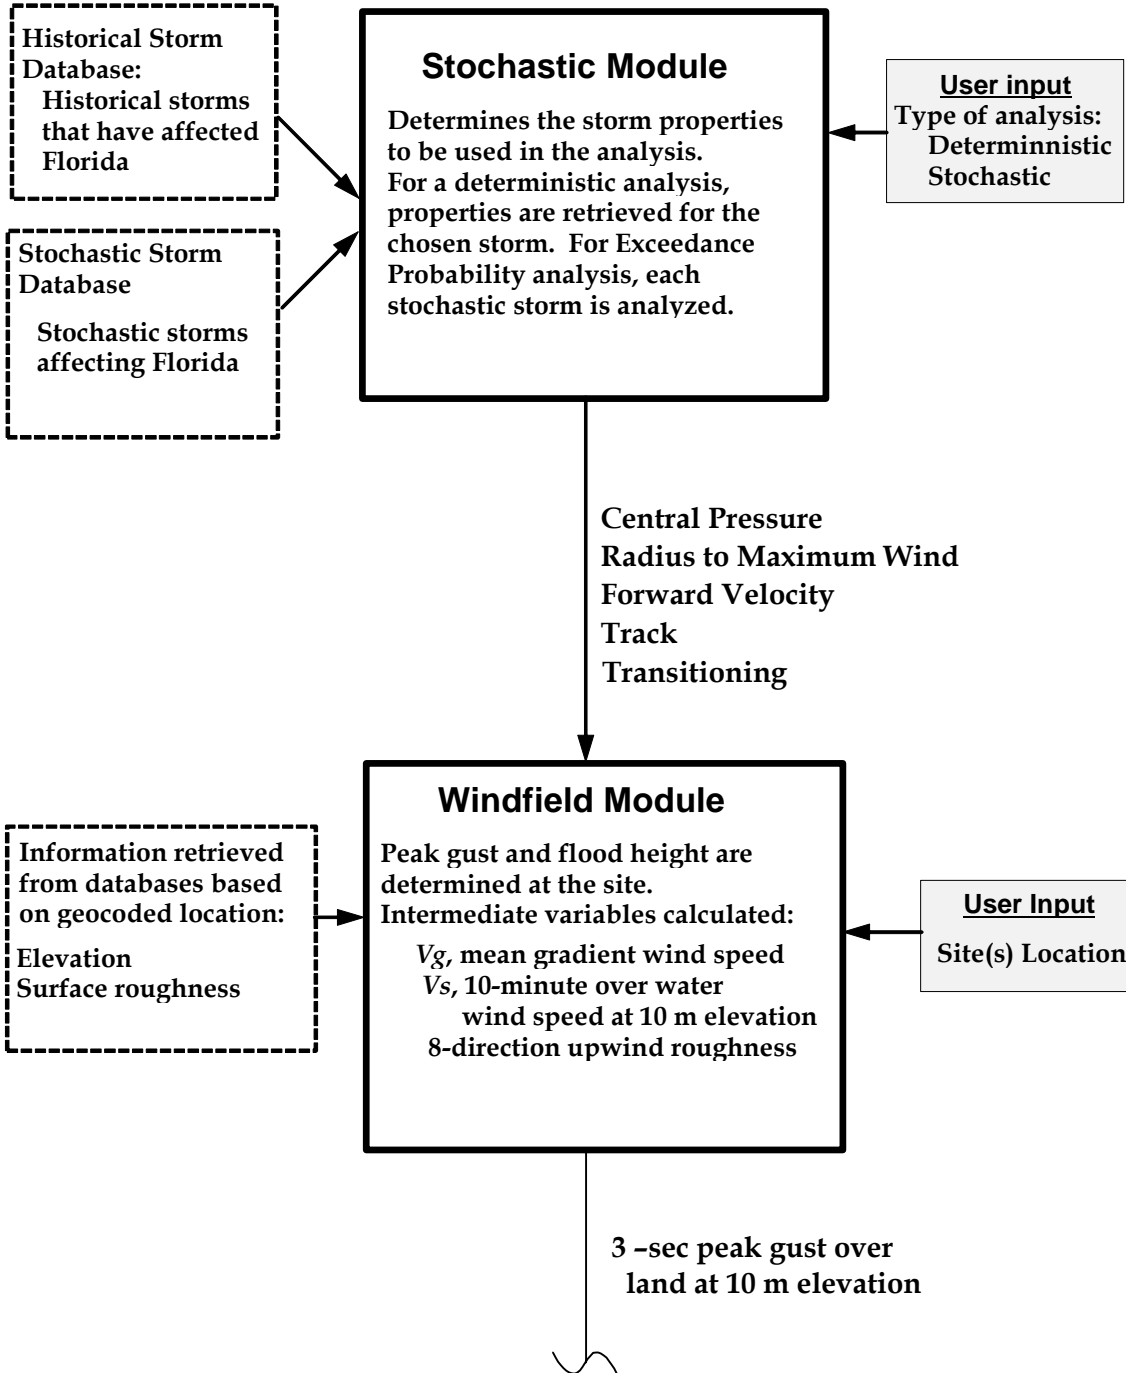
Historical Storm Database:
Historical storms that have affected Florida

Stochastic Storm Database
Stochastic storms affecting Florida

Stochastic Module

Determines the storm properties to be used in the analysis.
For a deterministic analysis, properties are retrieved for the chosen storm. For Exceedance Probability analysis, each stochastic storm is analyzed.

User input
Type of analysis:
Determinnistic
Stochastic

Central Pressure
Radius to Maximum Wind
Forward Velocity
Track
Transitioning

Information retrieved from databases based on geocoded location:
Elevation
Surface roughness

Windfield Module

Peak gust and flood height are determined at the site.
Intermediate variables calculated:
*Vg*, mean gradient wind speed
*Vs*, 10-minute over water wind speed at 10 m elevation
8-direction upwind roughness

User Input
Site(s) Location

3 –sec peak gust over land at 10 m elevation